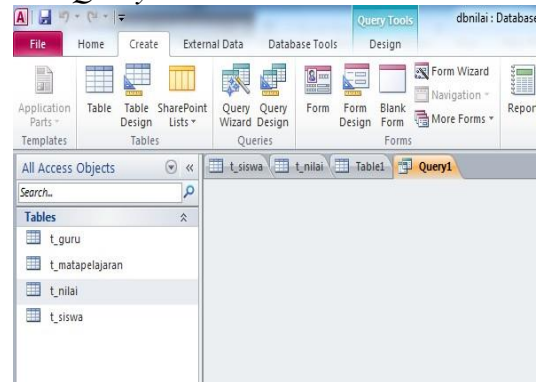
Query Tools
dbnilai : Database

File
Home
Create
External Data
Database Tools
Design

Application Parts
Table
Table Design
SharePoint Lists
Query Wizard
Query Design
Form
Form Design
Blank Form
Form Wizard
Navigation
More Forms
Repor

Templates
Tables
Queries
Forms

All Access Objects
Search...
Tables
t_guru
t_matapelajaran
t_nilai
t_siswa

t_siswa
t_nilai
Table1
Query1